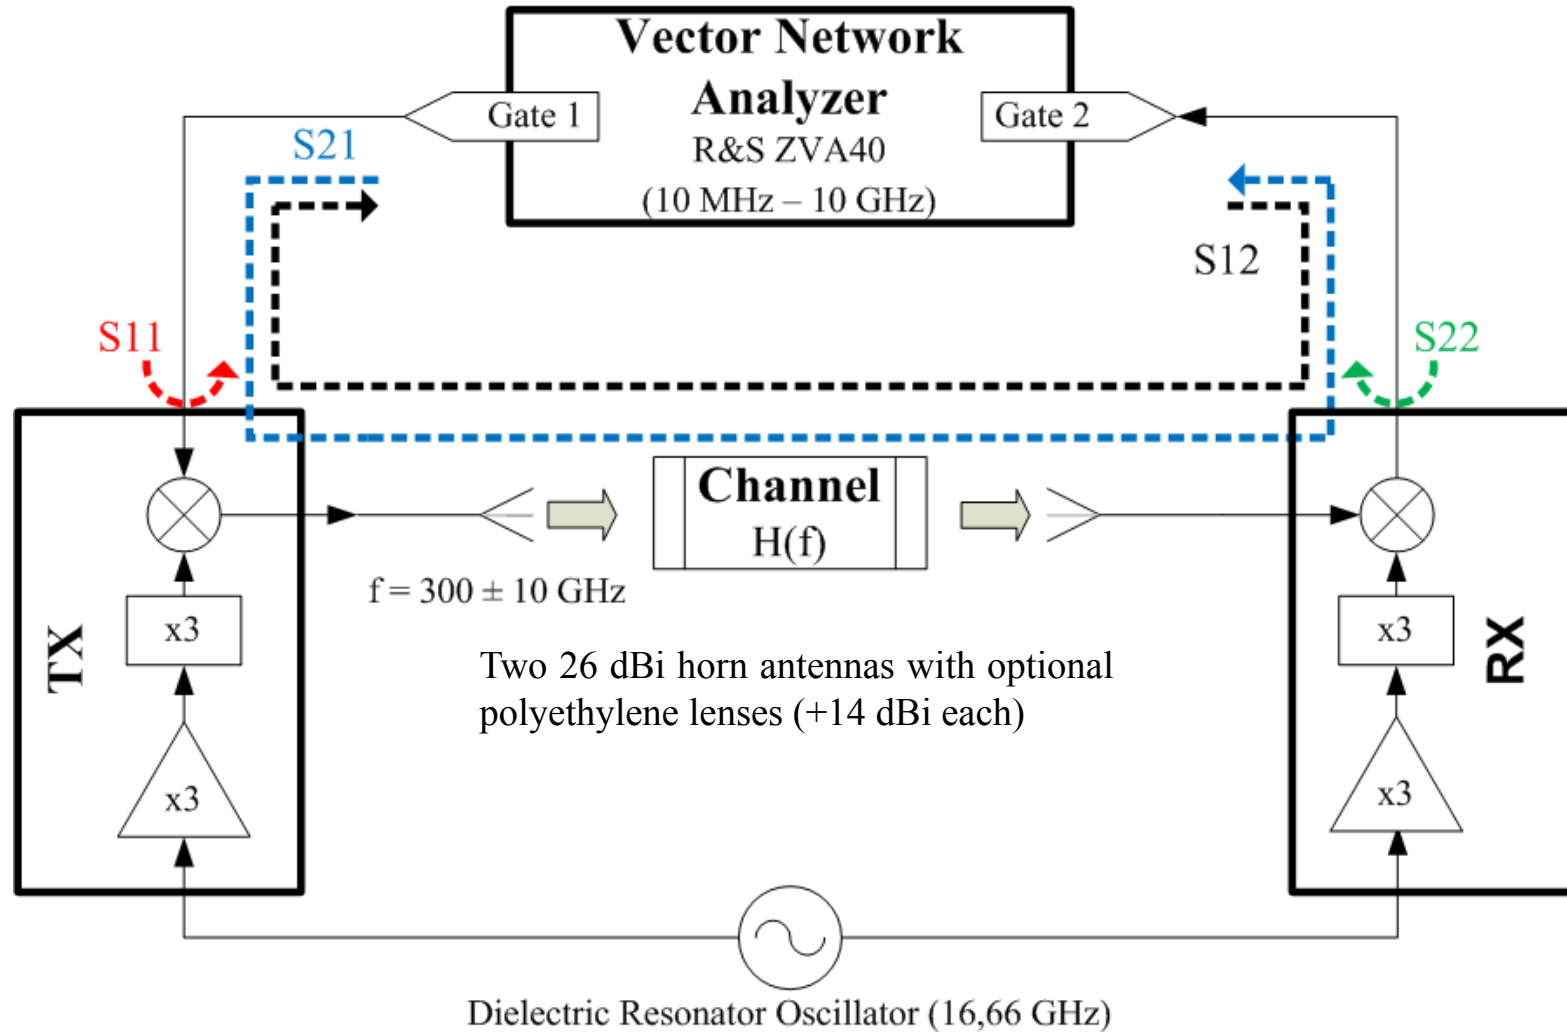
Vector Network Analyzer
R&S ZVA40
(10 MHz – 10 GHz)

Gate 1

Gate 2

S21

S12

S11

S22

TX

RX

Channel
H(f)

x3

x3

x3

x3

$f = 300 \pm 10$ GHz

Two 26 dBi horn antennas with optional polyethylene lenses (+14 dBi each)

Dielectric Resonator Oscillator (16,66 GHz)